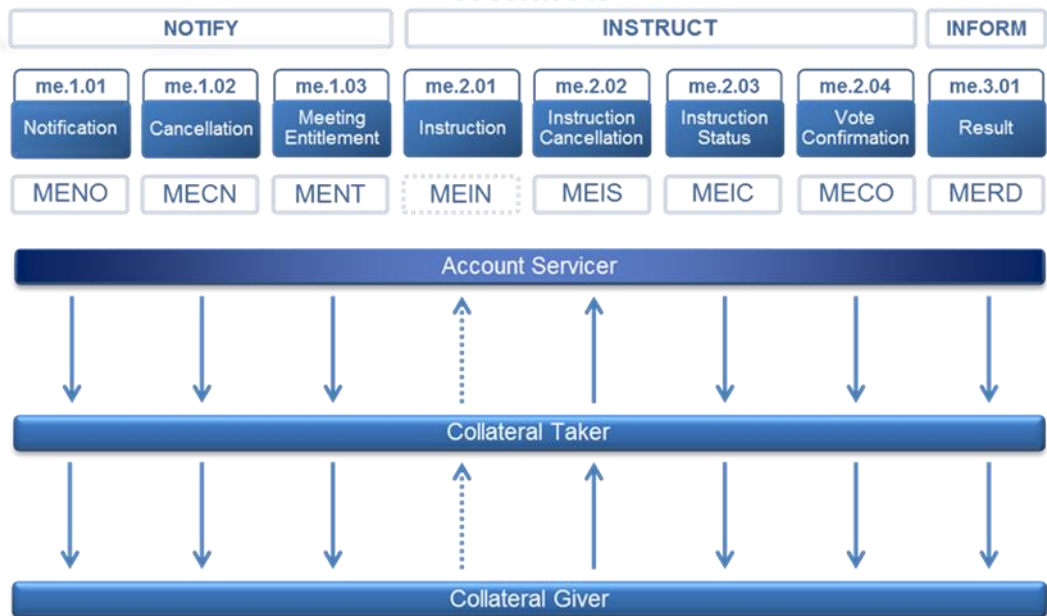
NOTIFY

INSTRUCT

INFORM

me.1.01
Notification
MENO

me.1.02
Cancellation
MECN

me.1.03
Meeting Entitlement
MENT

me.2.01
Instruction
MEIN

me.2.02
Instruction Cancellation
MEIS

me.2.03
Instruction Status
MEIC

me.2.04
Vote Confirmation
MECO

me.3.01
Result
MERD

Account Servicer

Collateral Taker

Collateral Giver